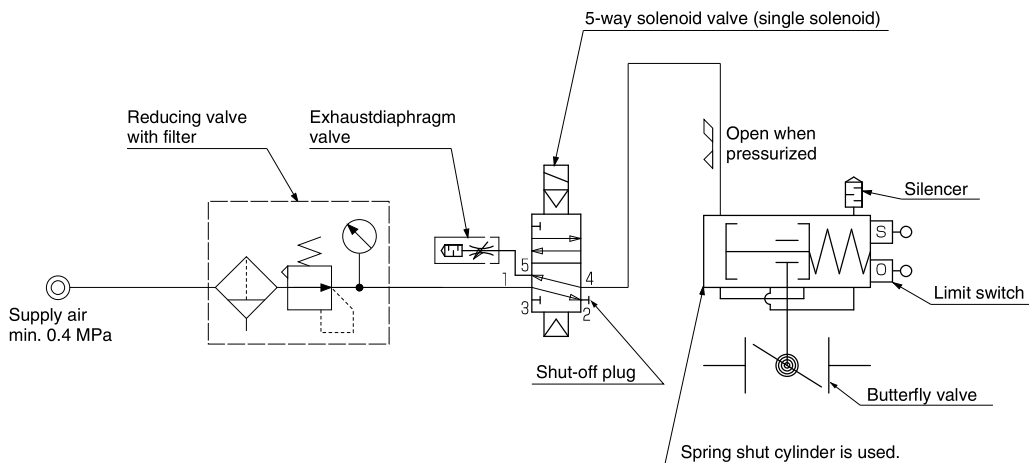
5-way solenoid valve (single solenoid)

Reducing valve with filter

Exhaustdiaphragm valve

Open when pressurized

Silencer

S

O

Limit switch

Supply air min. 0.4 MPa

5

4

1

3

2

Shut-off plug

Butterfly valve

Spring shut cylinder is used.